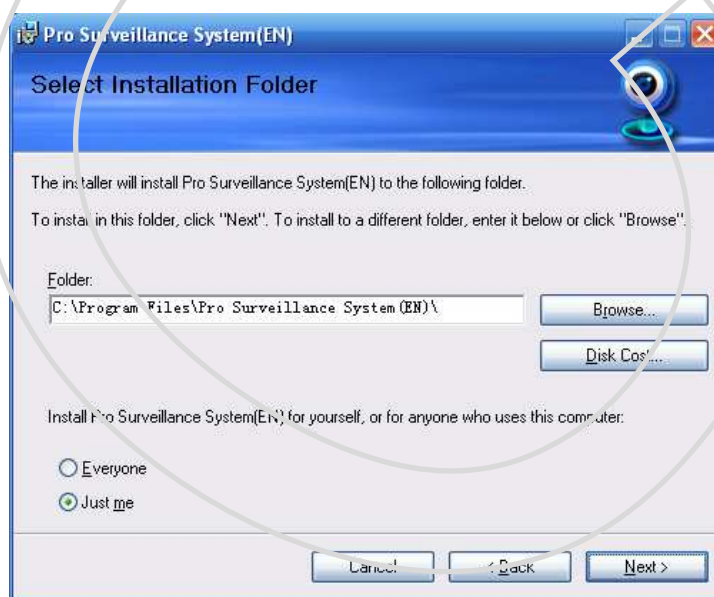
Pro Surveillance System(EN)

Select Installation Folder

The installer will install Pro Surveillance System(EN) to the following folder.

To install in this folder, click "Next". To install to a different folder, enter it below or click "Browse".

Folder:

C:\Program Files\Pro Surveillance System(EN)\

Browse...

Disk Cost...

Install Pro Surveillance System(EN) for yourself, or for anyone who uses this computer:

Everyone

Just me

Cancel

< Back

Next >